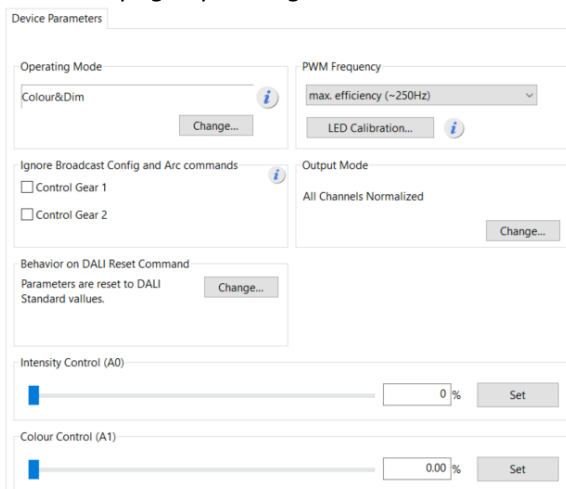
Device Parameters

Operating Mode

Colour&Dim

i

Change...

PWM Frequency

max. efficiency (~250Hz)

LED Calibration...

i

Ignore Broadcast Config and Arc commands

i

Control Gear 1

Control Gear 2

Output Mode

All Channels Normalized

Change...

Behavior on DALI Reset Command

Parameters are reset to DALI Standard values.

Change...

Intensity Control (A0)

0 %

Set

Colour Control (A1)

0.00 %

Set